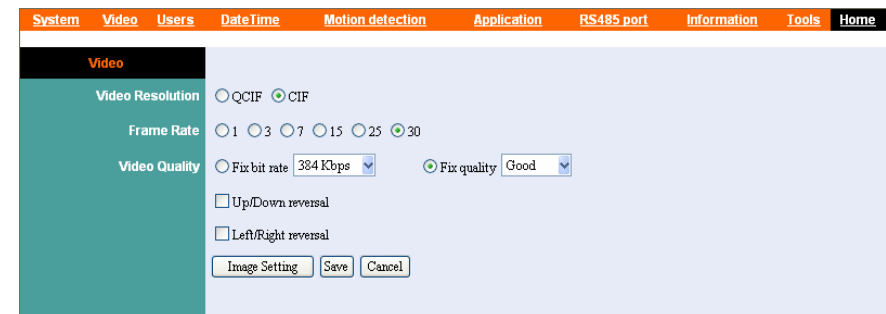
System Video Users DateTime Motion detection Application RS485 port Information Tools Home

Video

Video Resolution QCIF CIF

Frame Rate 1 3 7 15 25 30

Video Quality Fix bit rate 384 Kbps Fix quality Good

Up/Down reversal

Left/Right reversal

Image Setting Save Cancel